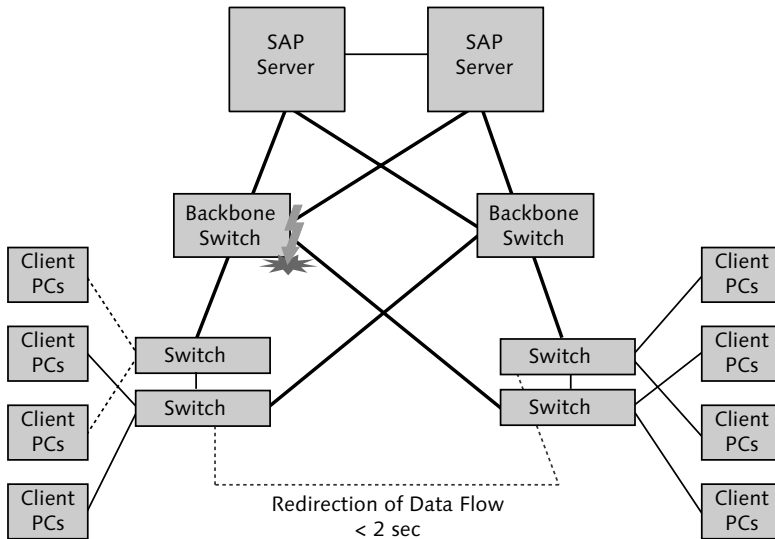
SAP Server

SAP Server

Backbone Switch

Backbone Switch

Client PCs

Client PCs

Client PCs

Client PCs

Switch

Switch

Switch

Switch

Client PCs

Client PCs

Client PCs

Client PCs

Redirection of Data Flow
< 2 sec